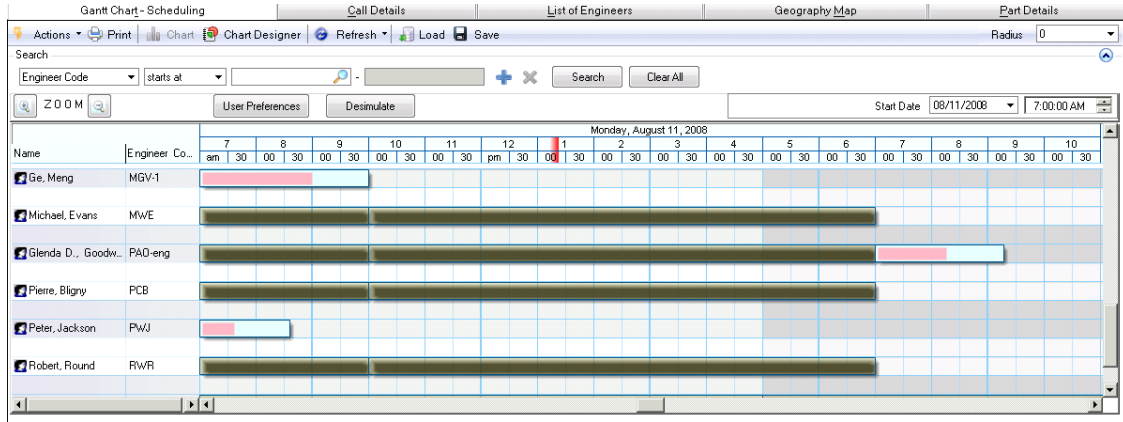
Gantt Chart - Scheduling | Call Details | List of Engineers | Geography Map | Part Details

Actions Print Chart Chart Designer Refresh Load Save Radius 0

Search

Engineer Code starts at - Search Clear All

ZOOM User Preferences Desimulate Start Date 08/11/2008 7:00:00 AM

Monday, August 11, 2008

| Name | Engineer Co... |
|---|---|
| Ge, Meng | MGV-1 |
| Michael, Evans | MWE |
| Glenda D., Goodw... | PAO-eng |
| Pierre, Bligny | PCB |
| Peter, Jackson | PWJ |
| Robert, Round | RWR |

7 am 30 8 00 30 9 00 30 10 00 30 11 00 30 12 pm 30 1 00 30 2 00 30 3 00 30 4 00 30 5 00 30 6 00 30 7 00 30 8 00 30 9 00 30 10 00 30